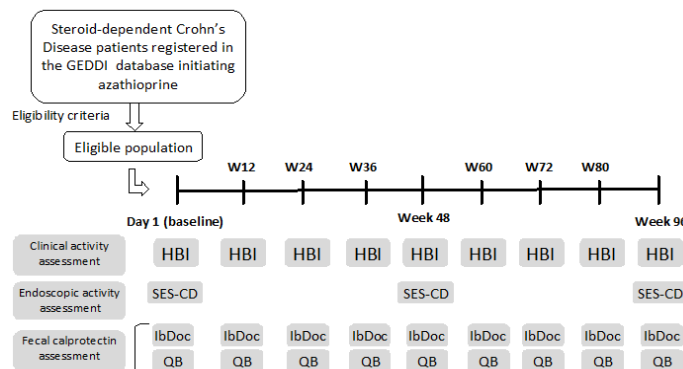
Steroid-dependent Crohn's Disease patients registered in the GEDDI database initiating azathioprine

Eligibility criteria

Eligible population

W12 W24 W36 W60 W72 W80

Day 1 (baseline)

Week 48

Week 96

| Clinical activity assessment | HBI | HBI | HBI | HBI | HBI | HBI | HBI | HBI | HBI |
|---|---|---|---|---|---|---|---|---|---|
| Endoscopic activity assessment | SES-CD | | | | SES-CD | | | | SES-CD |
| Fecal calprotectin assessment | IbDoc | IbDoc | IbDoc | IbDoc | IbDoc | IbDoc | IbDoc | IbDoc | IbDoc |
| | QB | QB | QB | QB | QB | QB | QB | QB | QB |